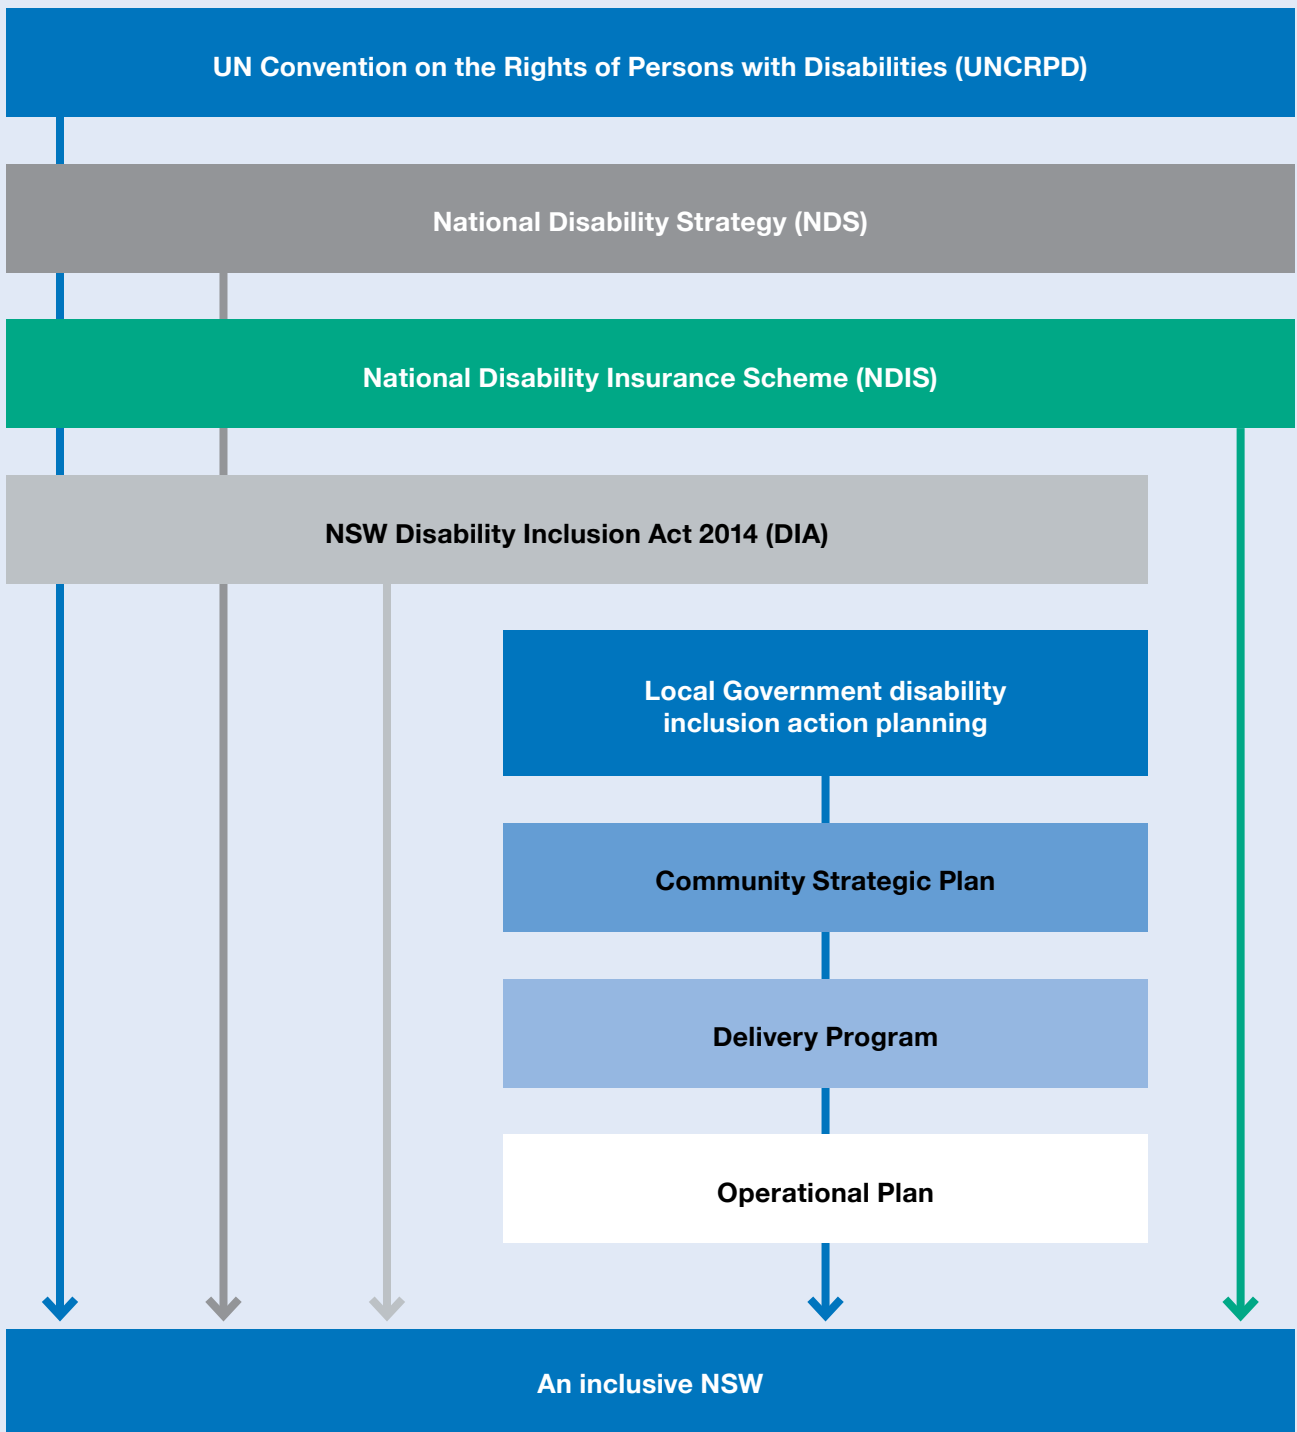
UN Convention on the Rights of Persons with Disabilities (UNCRPD)

National Disability Strategy (NDS)

National Disability Insurance Scheme (NDIS)

NSW Disability Inclusion Act 2014 (DIA)

Local Government disability inclusion action planning

Community Strategic Plan

Delivery Program

Operational Plan

An inclusive NSW